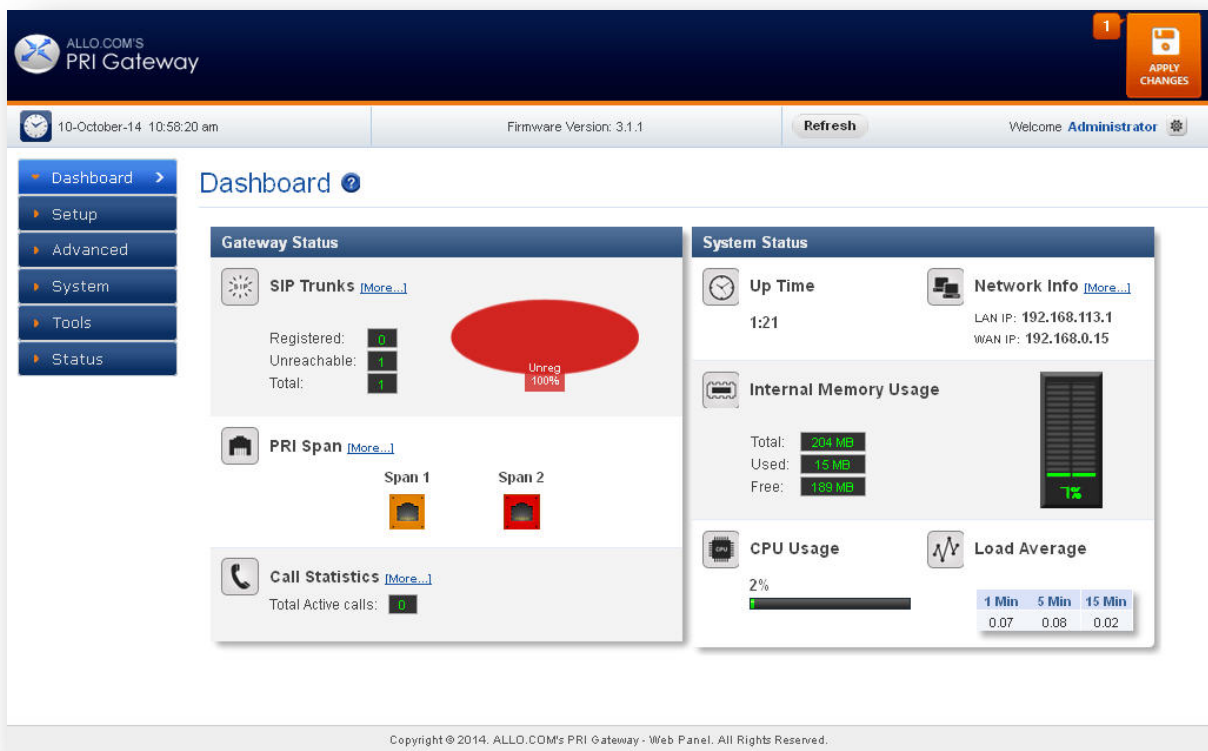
ALLO.COM'S
PRI Gateway

1
APPLY CHANGES

10-October-14 10:58:20 am
Firmware Version: 3.1.1
Refresh
Welcome Administrator

Dashboard
Setup
Advanced
System
Tools
Status

Dashboard

Gateway Status

SIP Trunks [More...]
Registered: 0
Unreachable: 1
Total: 1
Unreg
100%

PRI Span [More...]
Span 1
Span 2

Call Statistics [More...]
Total Active calls: 0

System Status

Up Time
1:21

Network Info [More...]
LAN IP: 192.168.113.1
WAN IP: 192.168.0.15

Internal Memory Usage
Total: 204 MB
Used: 15 MB
Free: 189 MB
7%

CPU Usage
2%

Load Average

| 1 Min | 5 Min | 15 Min |
|---|---|---|
| 0.07 | 0.08 | 0.02 |

Copyright © 2014. ALLO.COM's PRI Gateway - Web Panel. All Rights Reserved.